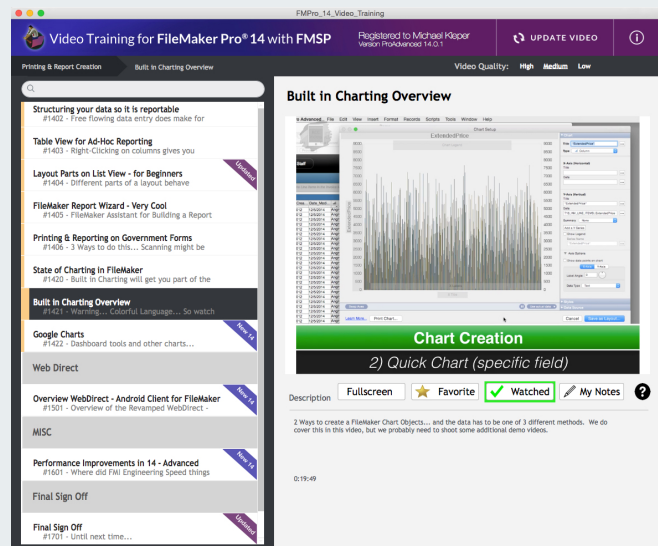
FMPro_14_Video_Training

Video Training for FileMaker Pro® 14 with FMSP

Registered to Michael Kleper
Version ProAdvanced 14.0.1

UPDATE VIDEO

Printing & Report Creation

Built in Charting Overview

Video Quality: High Medium Low

Structuring your data so it is reportable
#1402 - Free flowing data entry does make for

Table View for Ad-Hoc Reporting
#1403 - Right-Clicking on columns gives you

Layout Parts on List View - for Beginners
#1404 - Different parts of a layout behave

Updated

FileMaker Report Wizard - Very Cool
#1405 - FileMaker Assistant for Building a Report

Printing & Reporting on Government Forms
#1406 - 3 Ways to do this... Scanning might be

State of Charting in FileMaker
#1420 - Built in Charting will get you part of the

Built in Charting Overview
#1421 - Warning... Colorful Language... So watch

Google Charts
#1422 - Dashboard tools and other charts...

New 14

Web Direct

Overview WebDirect - Android Client for FileMaker
#1501 - Overview of the Revamped WebDirect -

New 14

MISC

Performance Improvements in 14 - Advanced
#1601 - Where did FMI Engineering Speed things

New 14

Final Sign Off

Final Sign Off
#1701 - Until next time...

Updated

Built in Charting Overview

Chart Setup

ExtendedPrice

Chart Creation

2) Quick Chart (specific field)

Description

Fullscreen

Favorite

Watched

My Notes

?

2 Ways to create a FileMaker Chart Objects... and the data has to be one of 3 different methods. We do cover this in this video, but we probably need to shoot some additional demo videos.

0:19:49